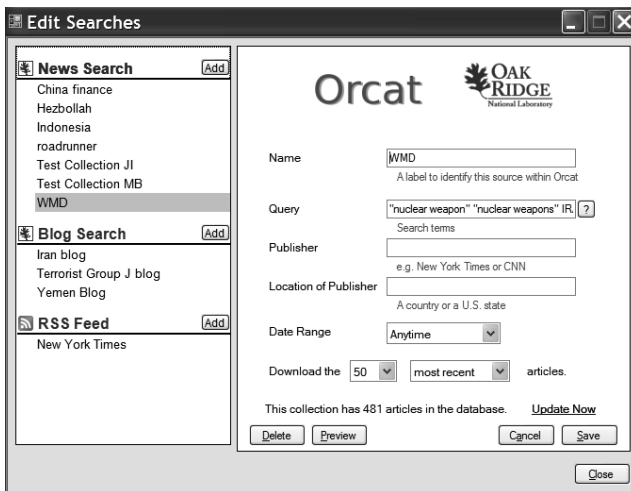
Edit Searches

News Search Add
China finance
Hezbollah
Indonesia
roadrunner
Test Collection JI
Test Collection MB
WMD

Blog Search Add
Iran blog
Terrorist Group J blog
Yemen Blog

RSS Feed Add
New York Times

Orcat

OAK RIDGE
National Laboratory

Name WMD
A label to identify this source within Orcat

Query "nuclear weapon" "nuclear weapons" IR ?
Search terms

Publisher
e.g. New York Times or CNN

Location of Publisher
A country or a U.S. state

Date Range Anytime

Download the 50 most recent articles.

This collection has 481 articles in the database. Update Now

Delete Preview Cancel Save

Close